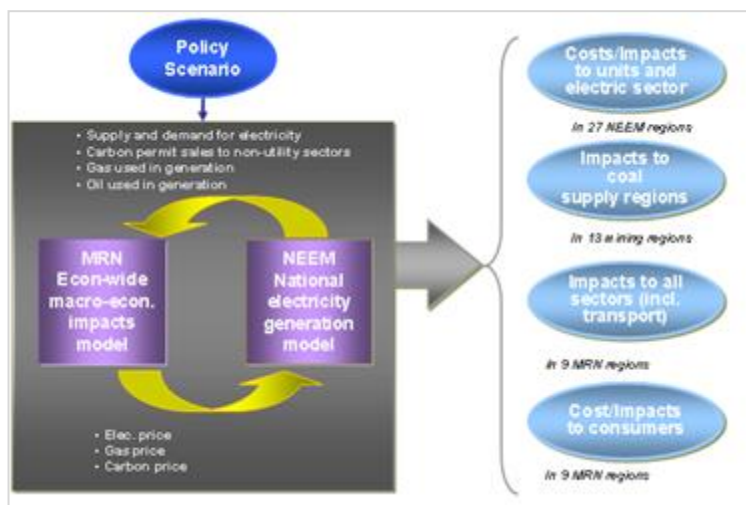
Policy Scenario

• Supply and demand for electricity
• Carbon permit sales to non-utility sectors
• Gas used in generation
• Oil used in generation

MRN Econ-wide macro-econ. impacts model

NEEM National electricity generation model

• Elec. price
• Gas price
• Carbon price

Costs/Impacts to units and electric sector

In 27 NEEM regions

Impacts to coal supply regions

In 13 mining regions

Impacts to all sectors (incl. transport)

In 9 MRN regions

Cost/Impacts to consumers

In 9 MRN regions